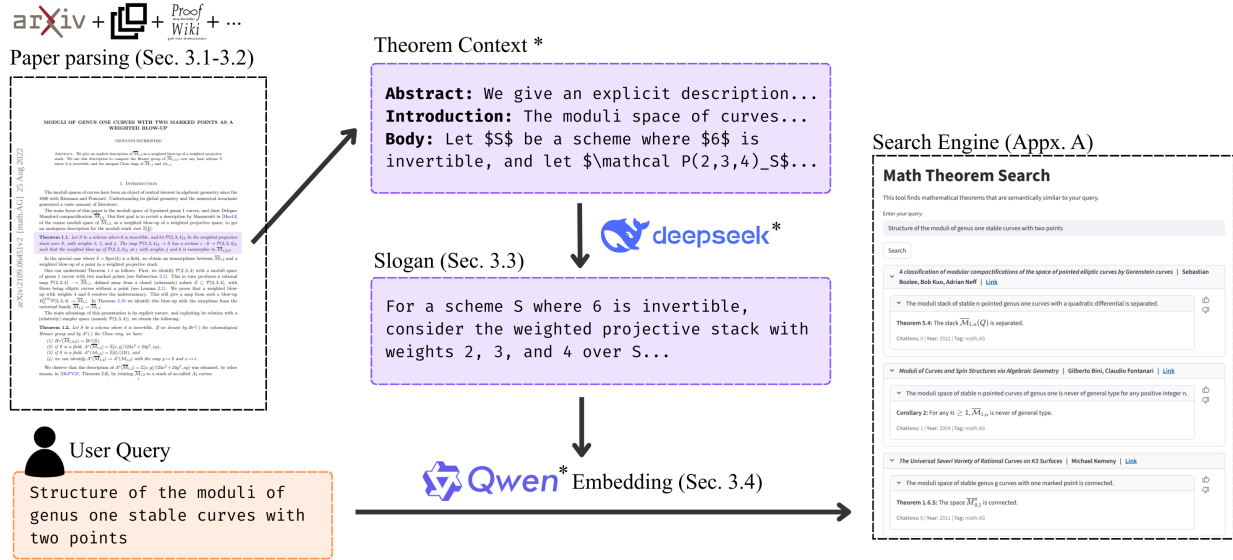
arXiv + + Proof Wiki + ⋯

Paper parsing (Sec. 3.1-3.2)

MODULI OF GENUS ONE CURVES WITH TWO MARKED POINTS AS A WEIGHTED BLOW-UP

arXiv:2109.06451v2 [math.AG] 25 Aug 2022

1. Introduction

Theorem 1.1.

Theorem 1.2.

Theorem Context *

Abstract: We give an explicit description...
Introduction: The moduli space of curves...
Body: Let $S$ be a scheme where $6$ is invertible, and let $\mathcal P(2,3,4)_S$...

deepseek*

Slogan (Sec. 3.3)

For a scheme S where 6 is invertible, consider the weighted projective stack with weights 2, 3, and 4 over S...

User Query

Structure of the moduli of genus one stable curves with two points

Qwen* Embedding (Sec. 3.4)

Search Engine (Appx. A)

Math Theorem Search

This tool finds mathematical theorems that are semantically similar to your query.

Enter your query:

Structure of the moduli of genus one stable curves with two points

Search

A classification of modular compactifications of the space of pointed elliptic curves by Gorenstein curves | Sebastian Bozlee, Bob Kuo, Adrian Neff | Link

The moduli stack of stable n-pointed genus one curves with a quadratic differential is separated.

Theorem 5.4: The stack $\overline{\mathcal{M}}_{1,n}(Q)$ is separated.

Citations: 0 | Year: 2022 | Tag: math.AG

Moduli of Curves and Spin Structures via Algebraic Geometry | Gilberto Bini, Claudio Fontanari | Link

The moduli space of stable n-pointed curves of genus one is never of general type for any positive integer n.

Corollary 2: For any $n \geq 1$, $\overline{\mathcal{M}}_{1,n}$ is never of general type.

Citations: 1 | Year: 2004 | Tag: math.AG

The Universal Severi Variety of Rational Curves on K3 Surfaces | Michael Kemeny | Link

The moduli space of stable genus g curves with one marked point is connected.

Theorem 1.6.5: The space $\overline{M}_{g,1}$ is connected.

Citations: 0 | Year: 2011 | Tag: math.AG